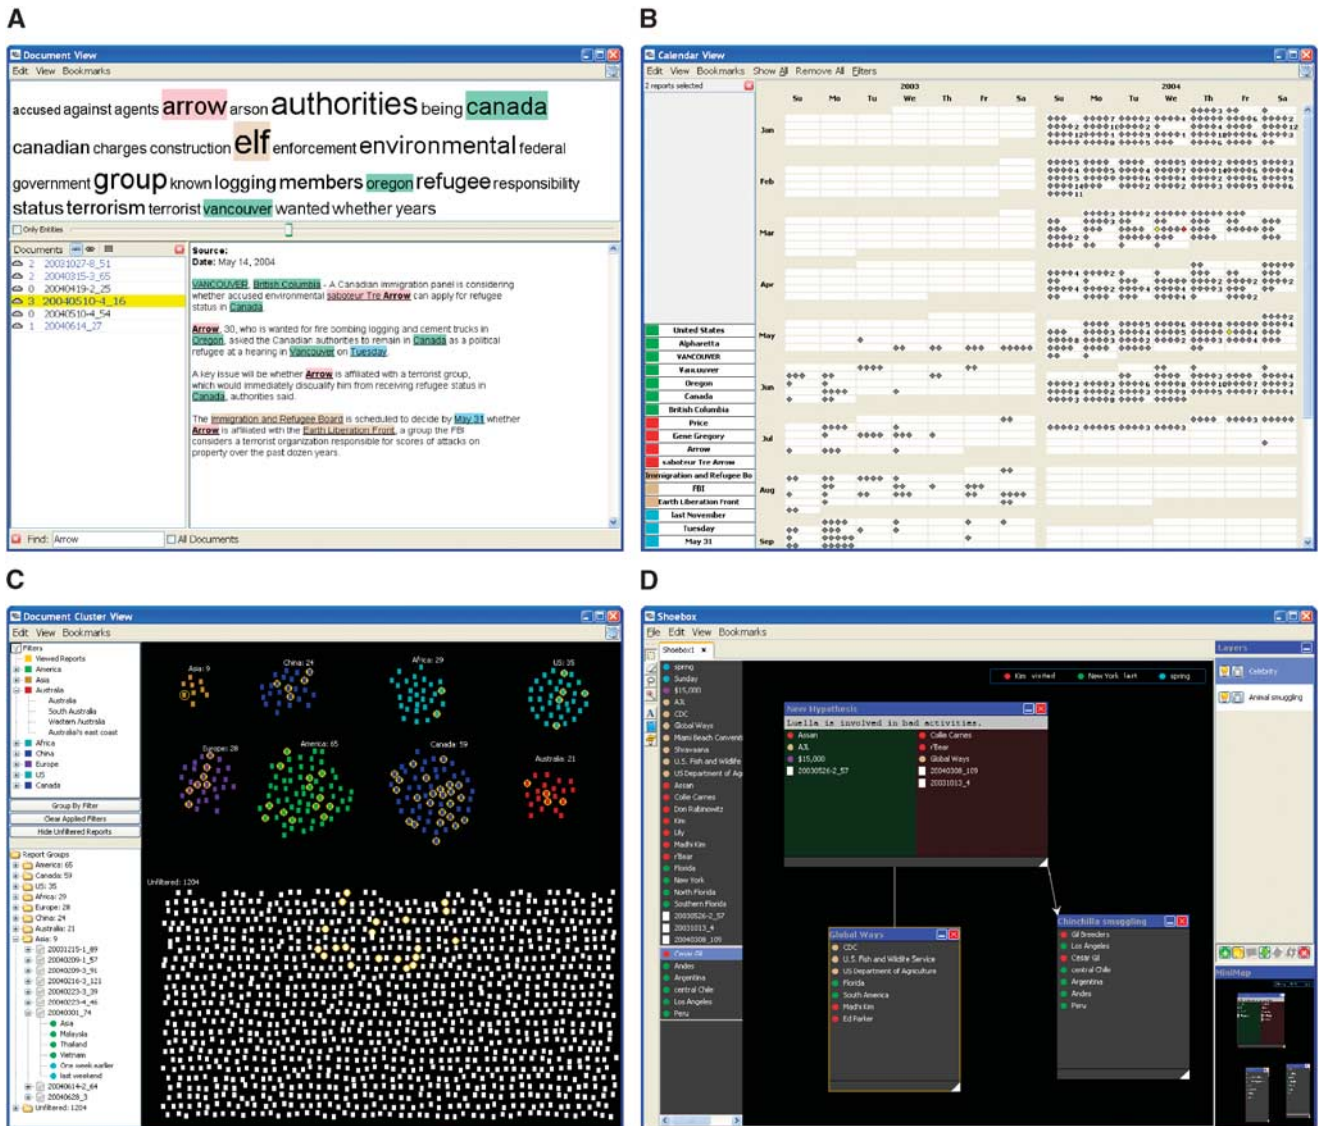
A

Document View

Edit View Bookmarks

accused against agents arrow arson authorities being canada canadian charges construction elf enforcement environmental federal government group known logging members oregon refugee responsibility status terrorism terrorist vancouver wanted whether years

Only Entities

Documents

2 20031027-8_51
2 20040315-3_65
0 20040419-2_25
3 20040510-4_16
0 20040510-4_54
1 20040614_27

Source:
Date: May 14, 2004

VANCOUVER, British Columbia - A Canadian immigration panel is considering whether accused environmental saboteur Tre Arrow can apply for refugee status in Canada.

Arrow, 30, who is wanted for fire bombing logging and cement trucks in Oregon, asked the Canadian authorities to remain in Canada as a political refugee at a hearing in Vancouver on Tuesday.

A key issue will be whether Arrow is affiliated with a terrorist group, which would immediately disqualify him from receiving refugee status in Canada, authorities said.

The Immigration and Refugee Board is scheduled to decide by May 31 whether Arrow is affiliated with the Earth Liberation Front, a group the FBI considers a terrorist organization responsible for scores of attacks on property over the past dozen years.

Find: Arrow All Documents

B

Calendar View

Edit View Bookmarks Show All Remove All Filters

2 reports selected

2003 2004

Su Mo Tu We Th Fr Sa Su Mo Tu We Th Fr Sa

Jan Feb Mar Apr May Jun Jul Aug Sep

United States
Alpharetta
VANCOUVER
Vancouver
Oregon
Canada
British Columbia
Price
Gene Gregory
Arrow
saboteur Tre Arrow
Immigration and Refugee Bo
FBI
Earth Liberation Front
last November
Tuesday
May 31

C

Document Cluster View

Edit View Bookmarks

Filters
Viewed Reports
America
Asia
Australia
Australia
South Australia
Western Australia
Australia's east coast
Africa
China
Europe
US
Canada

Group By Filter
Clear Applied Filters
Hide Unfiltered Reports

Report Groups
America: 65
Canada: 59
US: 35
Africa: 29
Europe: 28
Australia: 21
China: 24
Asia: 9
20031215-1_89
20040209-1_57
20040209-3_91
20040216-3_121
20040223-3_39
20040223-4_46
20040301_74
Asia
Malaysia
Thailand
Vietnam
One week earlier
last weekend
20040614-2_64
20040628_3
Unfiltered: 1204

Asia: 9
China: 24
Africa: 29
US: 35
Europe: 28
America: 65
Canada: 59
Australia: 21
Unfiltered: 1204

D

Shoebox

File Edit View Bookmarks

Shoebox1

spring
Sunday
$15,000
A3L
CDC
Global Ways
Miami Beach Convent
Shravasana
U.S. Fish and Wildlife
US Department of Ag
Assan
Colie Carnes
Don Rabinowitz
Kim
Lily
Madhi Kim
rBear
Florida
New York
North Florida
Southern Florida
20030526-2_57
20031013_4
20040308_109
Cesar Gil
Andes
Argentina
central Chile
Los Angeles
Peru

Kim visited New York last spring

New Hypothesis
Luella is involved in bad activities.
Assan
A3L
$15,000
20030526-2_57
Colie Carnes
rBear
Global Ways
20040308_109
20031013_4

Global Ways
CDC
U.S. Fish and Wildlife Service
US Department of Agriculture
Florida
South America
Madhi Kim
Ed Parker

Chinchilla smuggling
Gil Breeders
Los Angeles
Cesar Gil
central Chile
Argentina
Andes
Peru

Layers
Celebrity
Animal smuggling

MiniMap